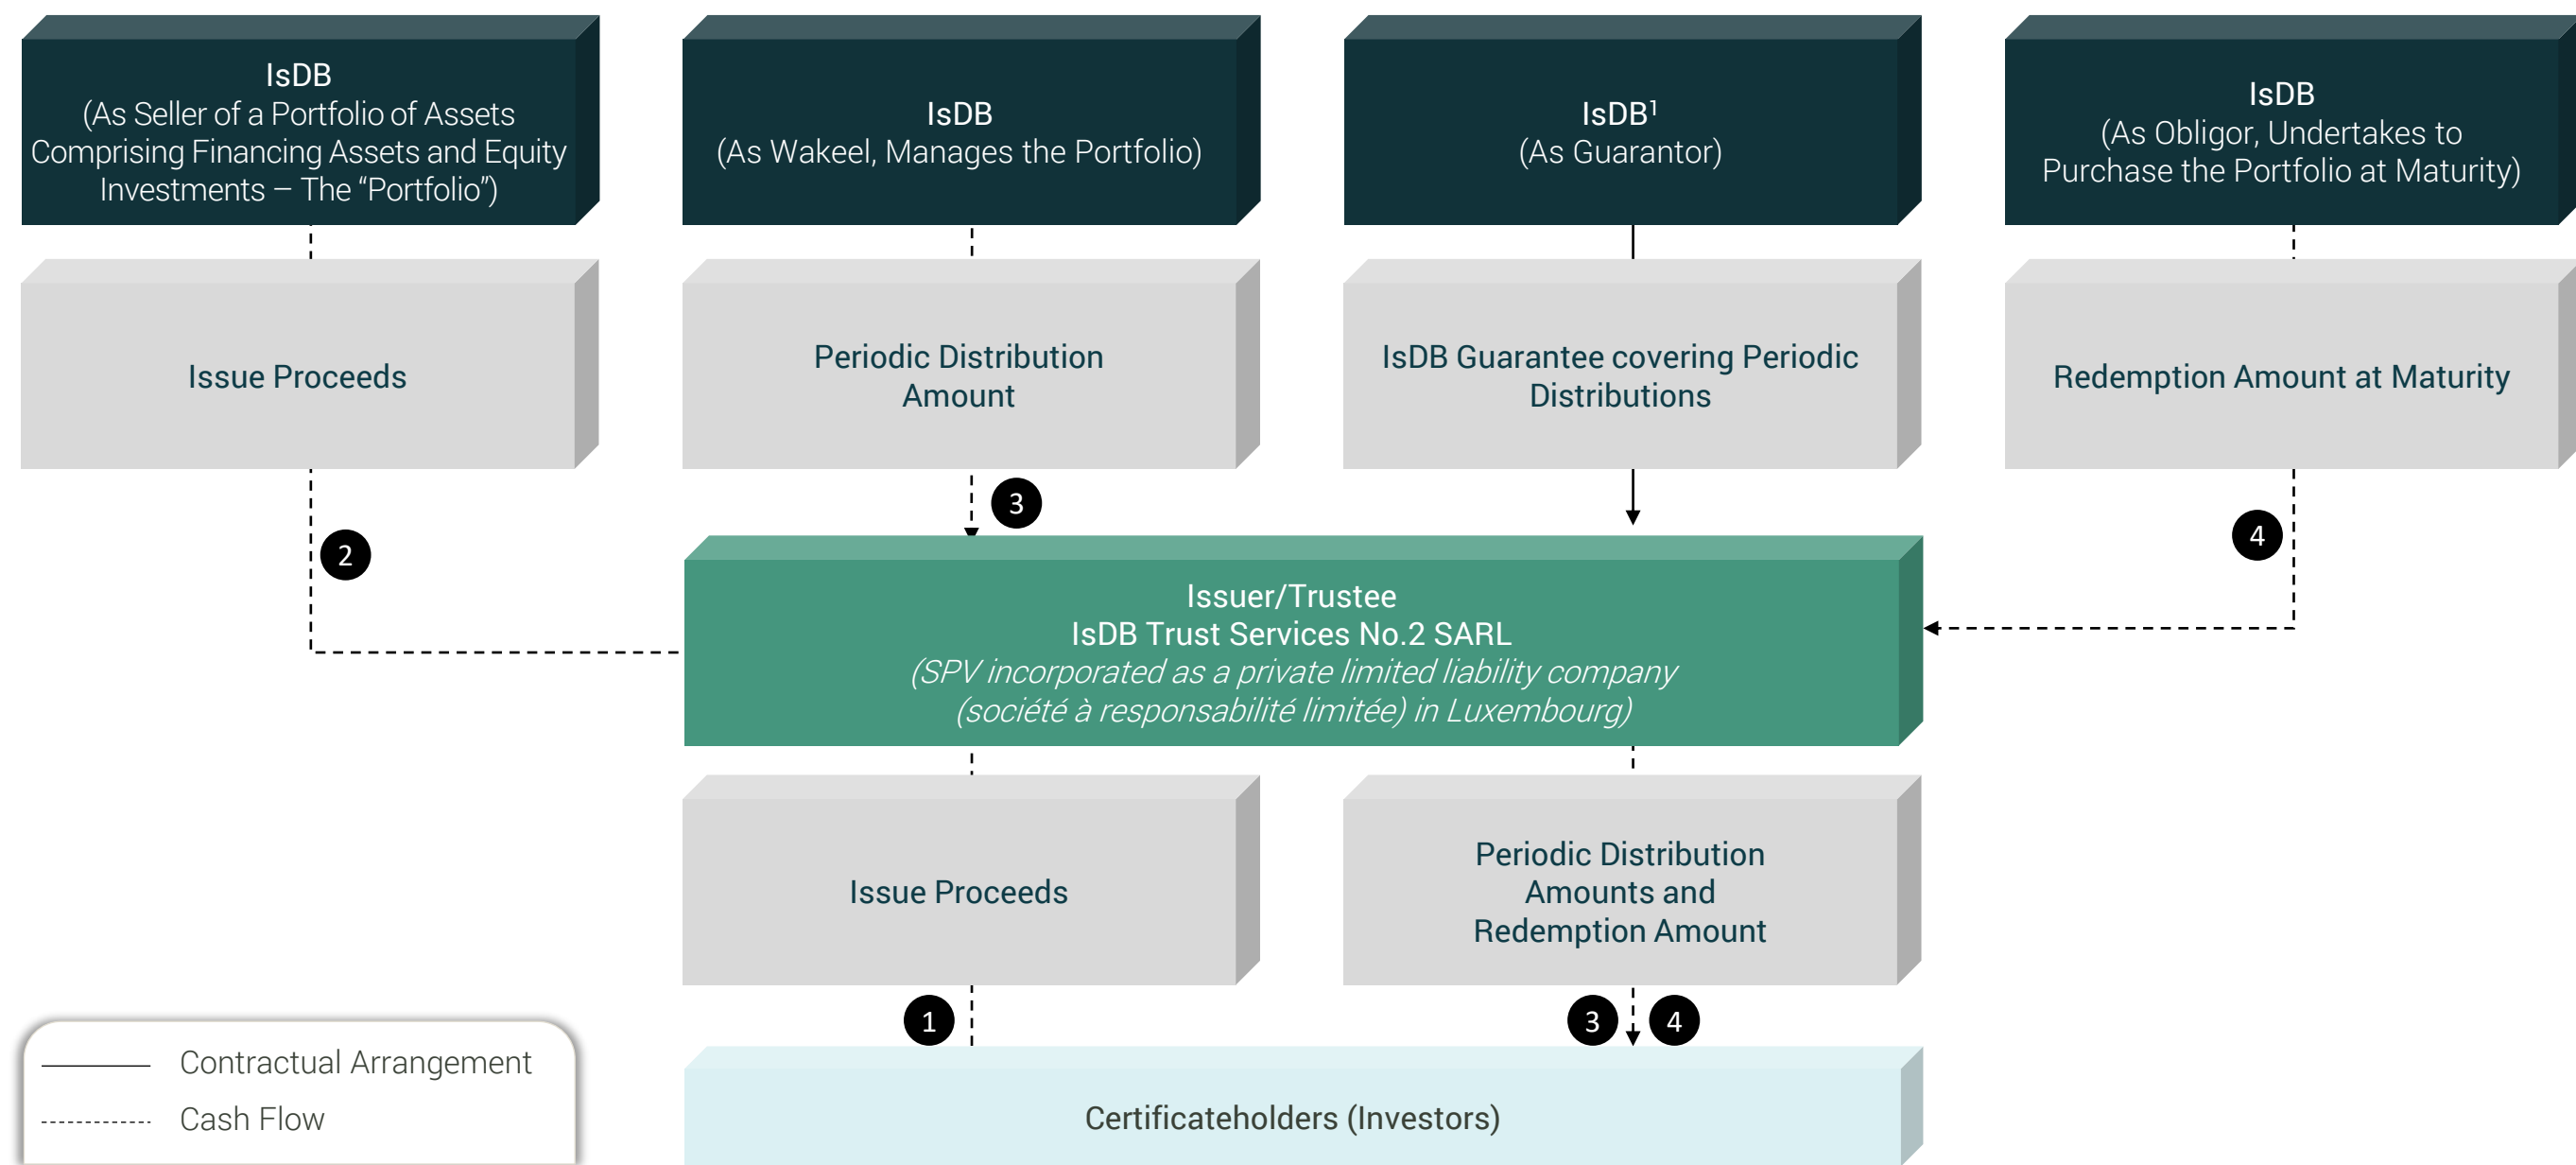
IsDB
(As Seller of a Portfolio of Assets Comprising Financing Assets and Equity Investments – The "Portfolio")

IsDB
(As Wakeel, Manages the Portfolio)

IsDB$^1$
(As Guarantor)

IsDB
(As Obligor, Undertakes to Purchase the Portfolio at Maturity)

Issue Proceeds

Periodic Distribution Amount

IsDB Guarantee covering Periodic Distributions

Redemption Amount at Maturity

3

2

4

Issuer/Trustee
IsDB Trust Services No.2 SARL
(SPV incorporated as a private limited liability company (société à responsabilité limitée) in Luxembourg)

Issue Proceeds

Periodic Distribution Amounts and Redemption Amount

1

3

4

Contractual Arrangement
Cash Flow

Certificateholders (Investors)